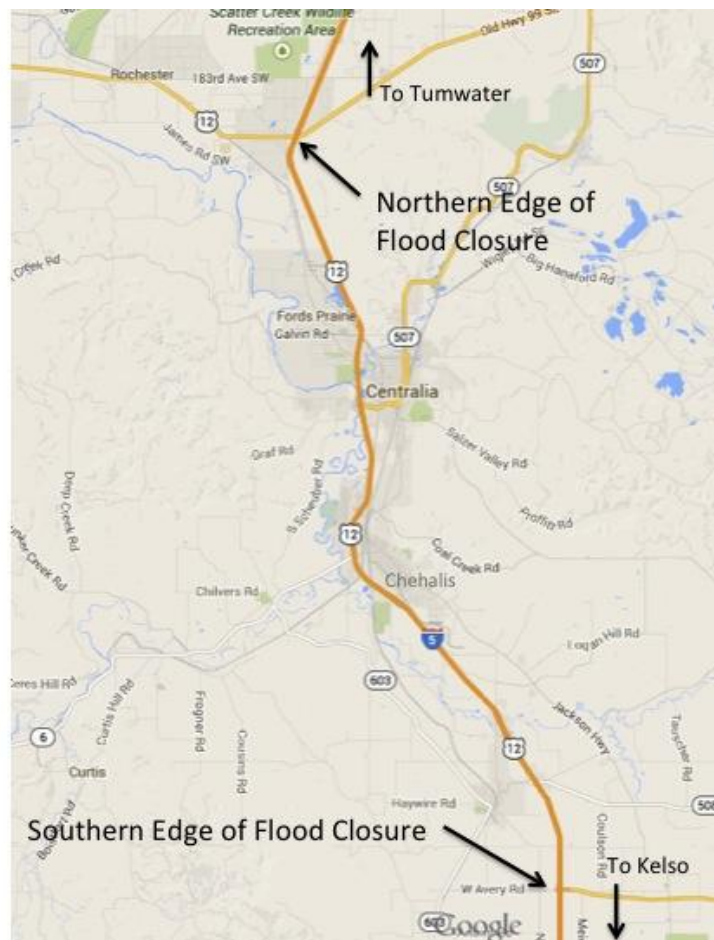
Scatter Creek Wildlife Recreation Area

Old Hwy 99 SE

To Tumwater

507

Rochester

183rd Ave SW

12

James Rd SW

Northern Edge of Flood Closure

507

Creek Rd

12

Big Hanaford Rd

Fords Prairie

Galvin Rd

507

Centralia

Salzer Valley Rd

Graf Rd

Deep Creek Rd

S Scheuber Rd

Proffitt Rd

12

Coal Creek Rd

Chehalis

Chilvers Rd

5

Logan Hill Rd

Ceres Hill Rd

Curtis Hill Rd

603

Jackson Hwy

6

Frogner Rd

Cousins Rd

12

Tauscher Rd

Curtis

Haywire Rd

508

Coulson Rd

Southern Edge of Flood Closure

To Kelso

W Avery Rd

603

Google